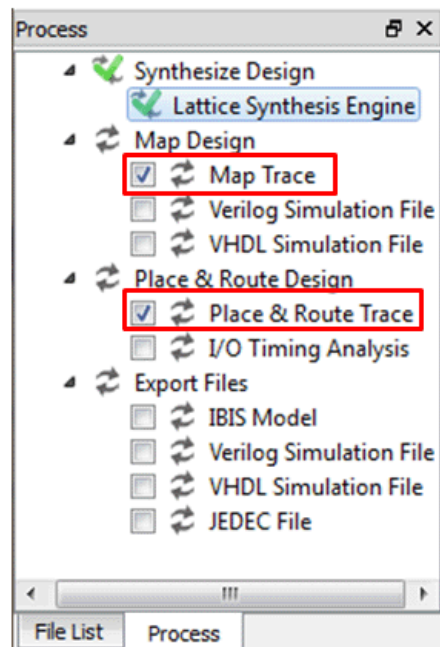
Process

Synthesize Design
Lattice Synthesis Engine
Map Design
Map Trace
Verilog Simulation File
VHDL Simulation File
Place & Route Design
Place & Route Trace
I/O Timing Analysis
Export Files
IBIS Model
Verilog Simulation File
VHDL Simulation File
JEDEC File

File List
Process